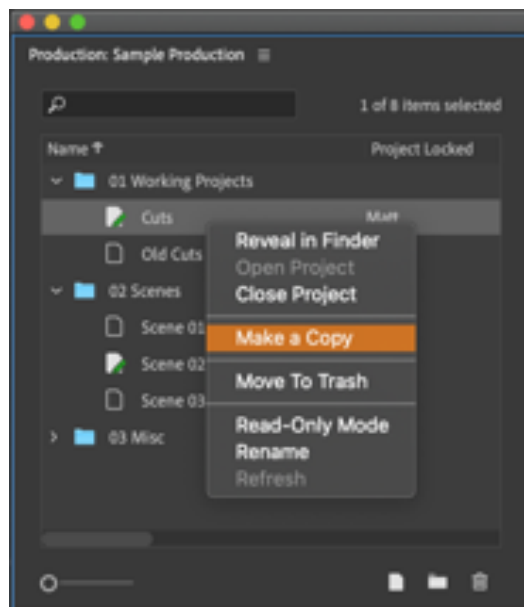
Production: Sample Production

1 of 8 items selected

Name

Project Locked

01 Working Projects

Cuts

Matt

Old Cuts

02 Scenes

Scene 01

Scene 02

Scene 03

03 Misc

Reveal in Finder
Open Project
Close Project

Make a Copy

Move To Trash

Read-Only Mode
Rename
Refresh